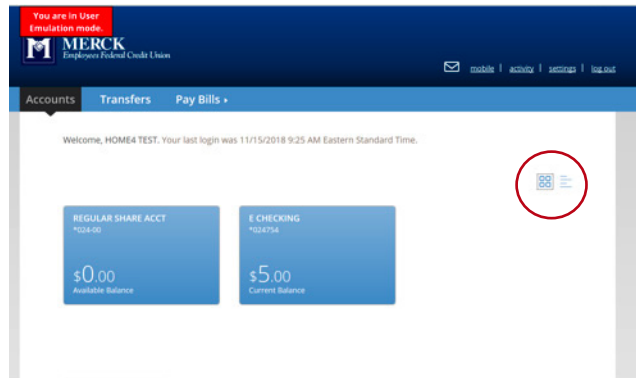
You are in User Emulation mode.

MERCK
Employees Federal Credit Union

mobile | activity | settings | log out

Accounts
Transfers
Pay Bills ▸

Welcome, HOME4 TEST. Your last login was 11/15/2018 9:25 AM Eastern Standard Time.

REGULAR SHARE ACCT
*024-00

$0.00
Available Balance

E CHECKING
*024754

$5.00
Current Balance